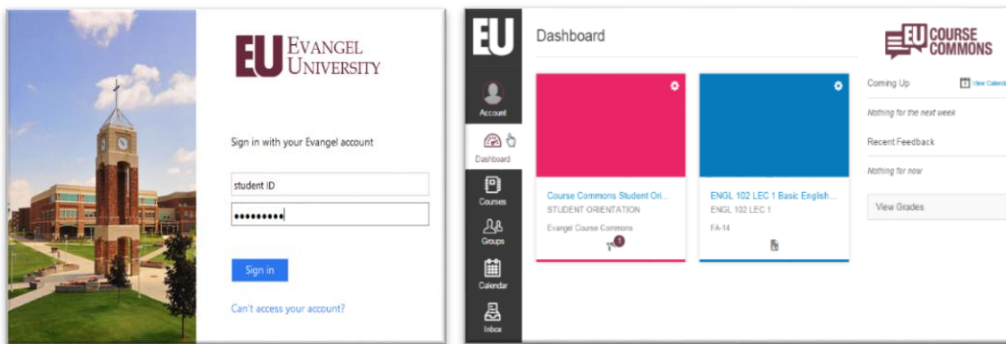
EU EVANGEL UNIVERSITY

Sign in with your Evangel account

student ID

●●●●●●●●●

Sign in

Can't access your account?

EU

Account

Dashboard

Courses

Groups

Calendar

Inbox

Dashboard

Course Commons Student Ori...
STUDENT ORIENTATION
Evangel Course Commons

ENGL 102 LEC 1 Basic English...
ENGL 102 LEC 1
FA-14

EU COURSE COMMONS

Coming Up

View Calendar

Nothing for the next week

Recent Feedback

Nothing for now

View Grades